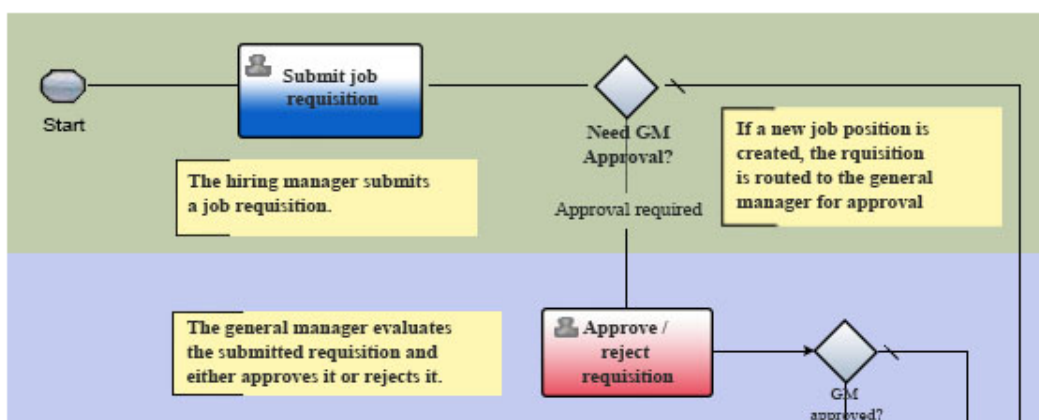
Start

Submit job requisition

Need GM Approval?

If a new job position is created, the rquisition is routed to the general manager for approval

The hiring manager submits a job requisition.

Approval required

The general manager evaluates the submitted requisition and either approves it or rejects it.

Approve / reject requisition

GM approved?